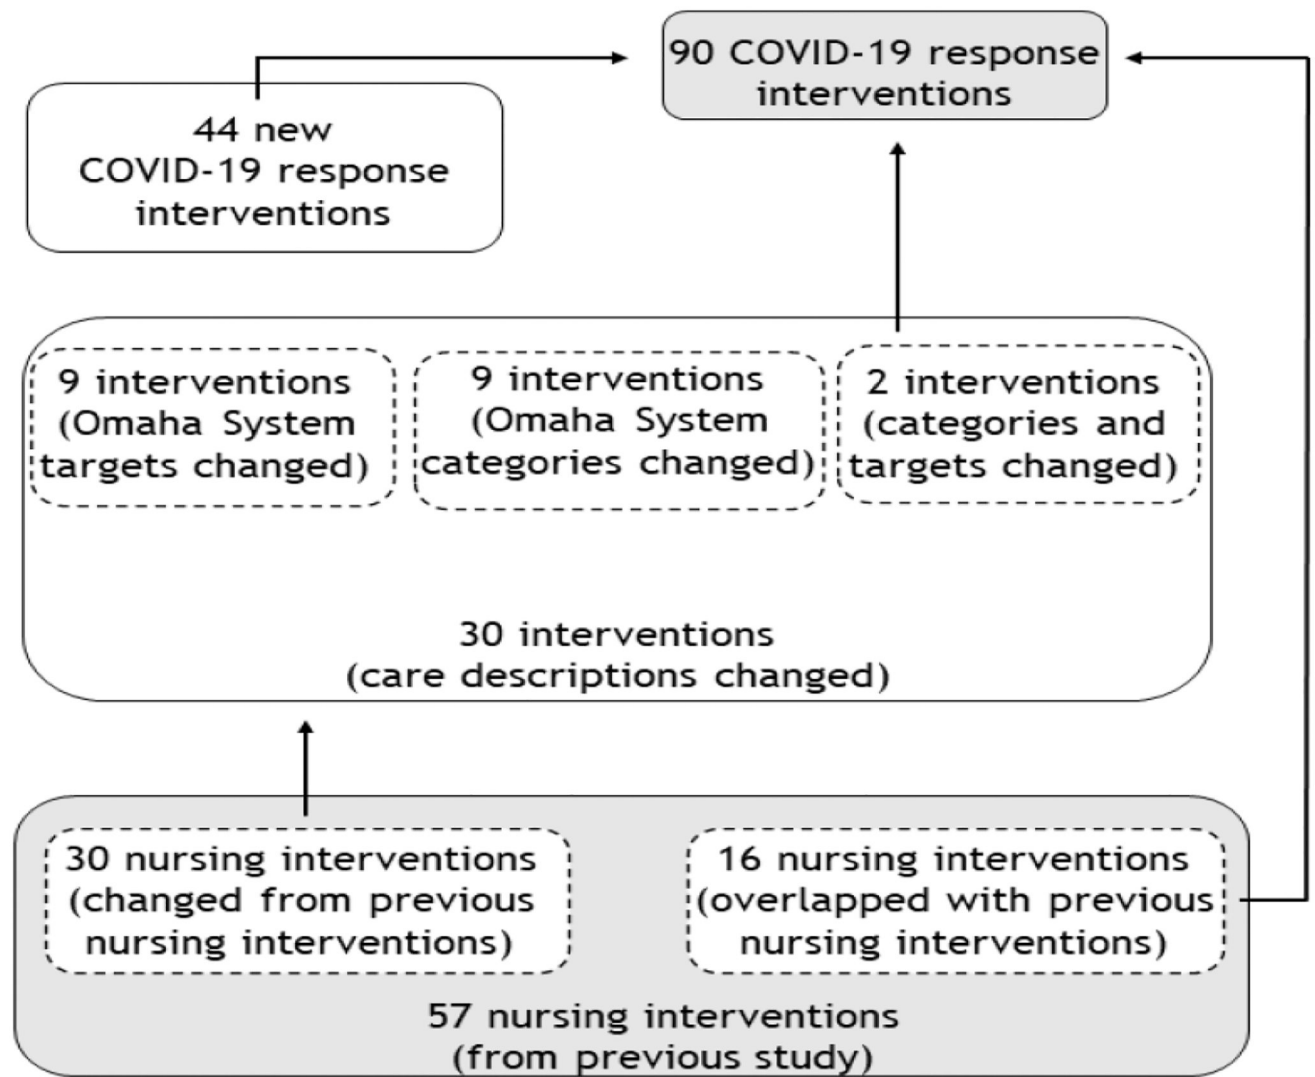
90 COVID-19 response interventions

44 new COVID-19 response interventions

9 interventions (Omaha System targets changed)

9 interventions (Omaha System categories changed)

2 interventions (categories and targets changed)

30 interventions (care descriptions changed)

30 nursing interventions (changed from previous nursing interventions)

16 nursing interventions (overlapped with previous nursing interventions)

57 nursing interventions (from previous study)